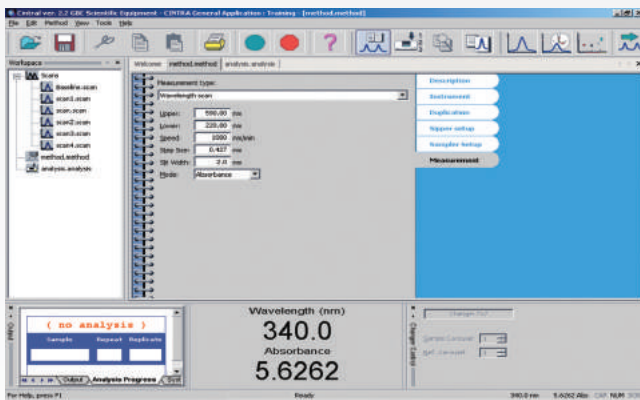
Cintral ver. 2.2 GBC Scientific Equipment - CINTRA General Application : Training - [method.method]

File Edit Method View Tools Help

Workspace

Scans
Baseline.scan
scan1.scan
scan.scan
scan2.scan
scan3.scan
scan4.scan
method.method
analysis.analysis

Welcome method.method analysis.analysis

Measurement type:
Wavelength scan

Upper: 590.00 nm
Lower: 220.00 nm
Speed: 1000 nm/min
Step Size: 0.427 nm
Slit Width: 2.0 nm
Mode: Absorbance

Description
Instrument
Duplication
Sipper setup
Sampler Setup
Measurement

( no analysis )
Sample Repeat Replicate

Output Analysis Progress Spell

Wavelength (nm)
340.0
Absorbance
5.6262

Change Cell
Sample Carousel
Ref. Carousel

Change Status

For Help, press F1 Ready 340.0 nm 5.6262 Abs CAP NUM